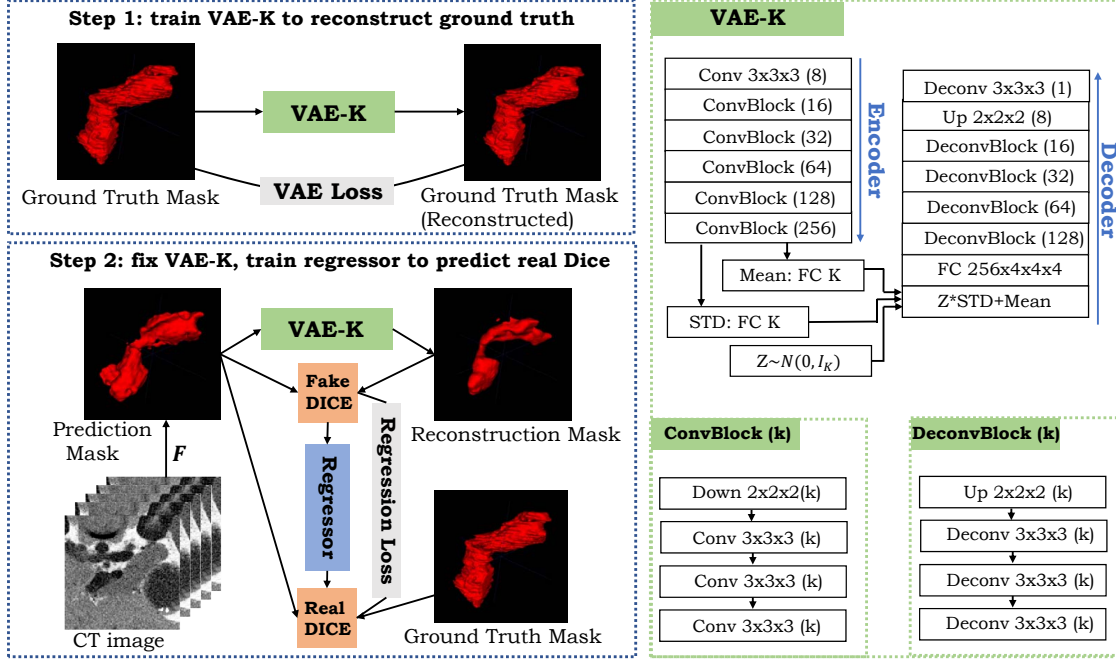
Step 1: train VAE-K to reconstruct ground truth

VAE-K

Ground Truth Mask

VAE Loss

Ground Truth Mask (Reconstructed)

Step 2: fix VAE-K, train regressor to predict real Dice

VAE-K

Fake DICE

Regression Loss

Prediction Mask

$F$

Reconstruction Mask

Regressor

Real DICE

CT image

Ground Truth Mask

VAE-K

Conv 3x3x3 (8)

ConvBlock (16)

ConvBlock (32)

ConvBlock (64)

ConvBlock (128)

ConvBlock (256)

Encoder

Mean: FC K

STD: FC K

$Z \sim N(0, I_K)$

Deconv 3x3x3 (1)

Up 2x2x2 (8)

DeconvBlock (16)

DeconvBlock (32)

DeconvBlock (64)

DeconvBlock (128)

FC 256x4x4x4

Z*STD+Mean

Decoder

ConvBlock (k)

Down 2x2x2(k)

Conv 3x3x3 (k)

Conv 3x3x3 (k)

Conv 3x3x3 (k)

DeconvBlock (k)

Up 2x2x2 (k)

Deconv 3x3x3 (k)

Deconv 3x3x3 (k)

Deconv 3x3x3 (k)